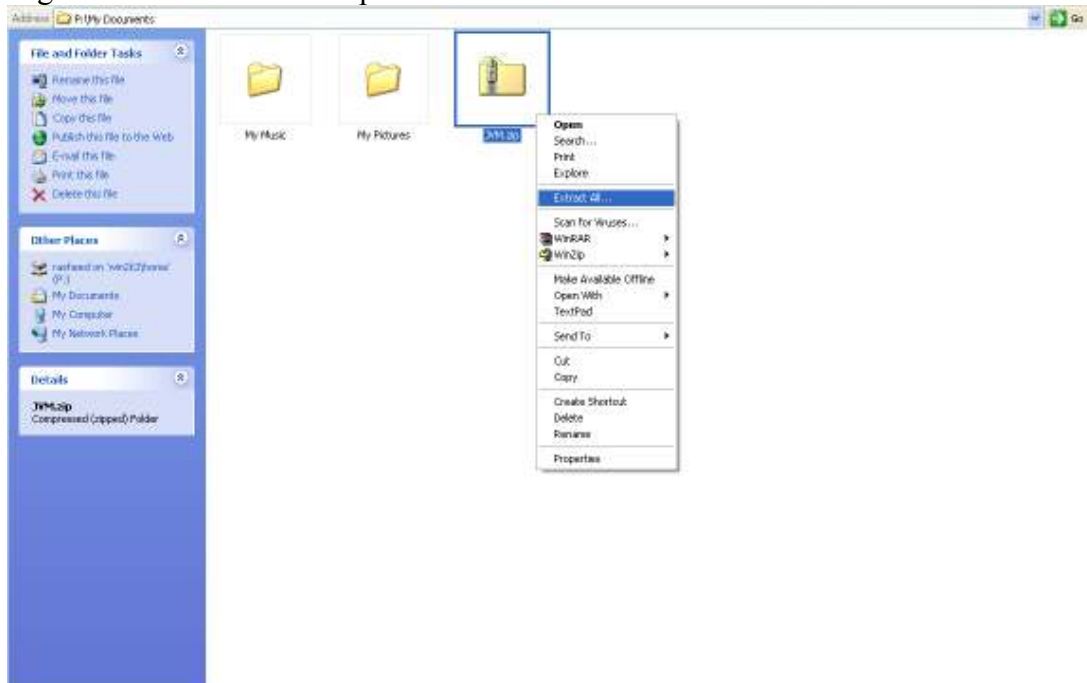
Address P:\My Documents

Go

File and Folder Tasks

Rename this file
Move this file
Copy this file
Publish this file to the Web
E-mail this file
Print this file
Delete this file

Other Places

rasheed on 'win2k3\home' (P:)
My Documents
My Computer
My Network Places

Details

JVM.zip
Compressed (zipped) Folder

My Music

My Pictures

JVM.zip

Open
Search...
Print
Explore
Extract All...
Scan for Viruses...
WinRAR
WinZip
Make Available Offline
Open With
TextPad
Send To
Cut
Copy
Create Shortcut
Delete
Rename
Properties